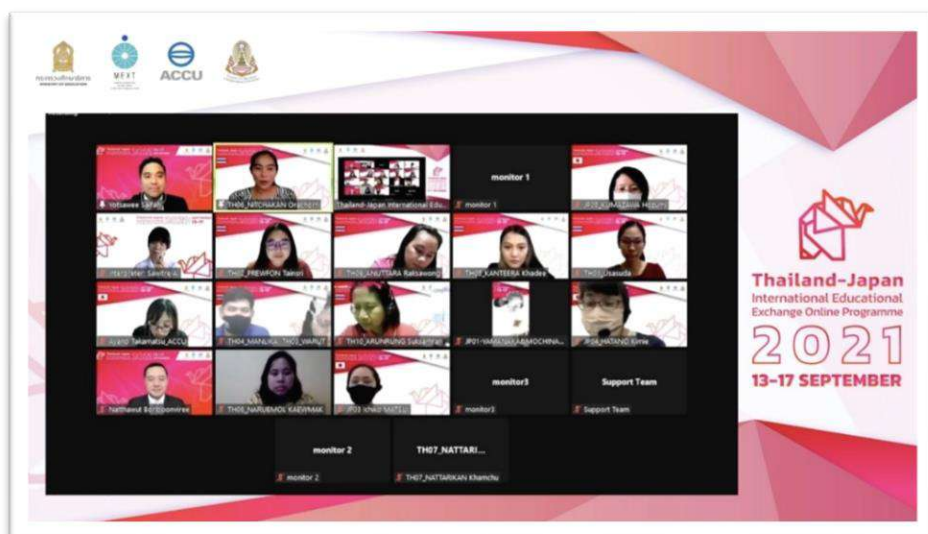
MEXT

ACCU

Thailand-Japan
International Educational
Exchange Online Programme
2021
13-17 SEPTEMBER

Vatsawee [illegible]

TH06_NITCHAKAN Orachorn

Thailand-Japan International Edu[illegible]

monitor 1

monitor 1

JP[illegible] KOMAZAWA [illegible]

Interpreter: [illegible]

TH0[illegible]_PREWPON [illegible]

TH0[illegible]_ANUTTARA Raksawong

TH0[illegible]_KANTEERA Khades

TH0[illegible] Usasuda

Ayano Takamatsu_ACCU

TH04_MANU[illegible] TH0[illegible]_WARUT

TH10_ARUNRUNG Sukamrat

JP01-YAMANAKA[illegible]

JP04_HATANO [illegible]

Natthawut Bo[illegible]

TH08_NARUEMOL KAEWMAK

JP03_Ichiko MATSU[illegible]

monitor3

monitor3

Support Team

Support Team

monitor 2

monitor 2

TH07_NATTARI...

TH07_NATTARIKAN Khamchu